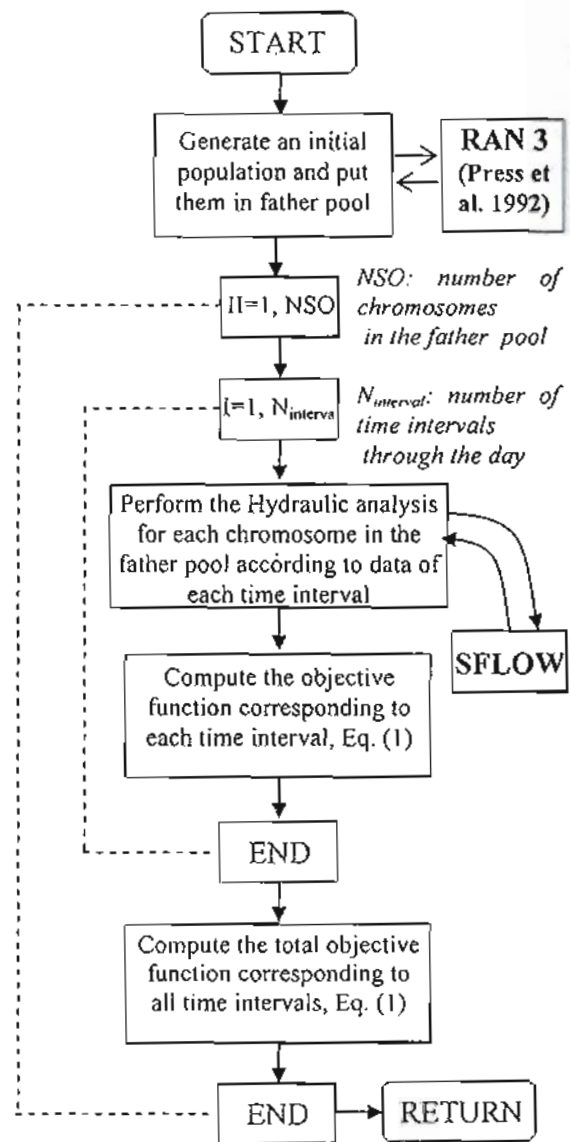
START

Generate an initial population and put them in father pool

RAN 3 (Press et al. 1992)

II=1, NSO

NSO: number of chromosomes in the father pool

I=1, $N_{interva}$

$N_{interval}$: number of time intervals through the day

Perform the Hydraulic analysis for each chromosome in the father pool according to data of each time interval

SFLOW

Compute the objective function corresponding to each time interval, Eq. (1)

END

Compute the total objective function corresponding to all time intervals, Eq. (1)

END

RETURN